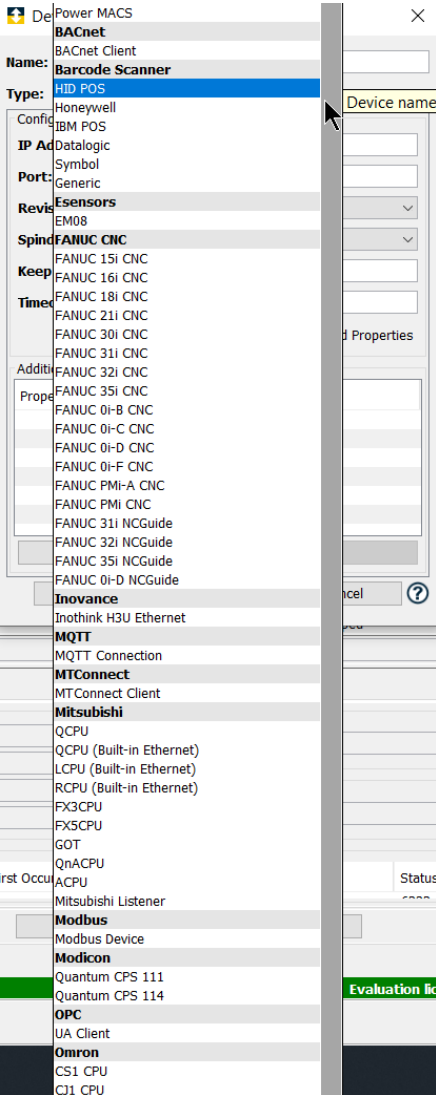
De
Name:
Type:
Config
IP Ad
Port:
Revis
Spind
Keep
Timed
d Properties
Additi
Prope
ncel
First Occur
Status
Evaluation lic
Device name

Power MACS
BACnet
BACnet Client
Barcode Scanner
HID POS
Honeywell
IBM POS
Datalogic
Symbol
Generic
Esensors
EM08
FANUC CNC
FANUC 15i CNC
FANUC 16i CNC
FANUC 18i CNC
FANUC 21i CNC
FANUC 30i CNC
FANUC 31i CNC
FANUC 32i CNC
FANUC 35i CNC
FANUC 0i-B CNC
FANUC 0i-C CNC
FANUC 0i-D CNC
FANUC 0i-F CNC
FANUC PMi-A CNC
FANUC PMi CNC
FANUC 31i NCGuide
FANUC 32i NCGuide
FANUC 35i NCGuide
FANUC 0i-D NCGuide
Inovance
Inothink H3U Ethernet
MQTT
MQTT Connection
MTConnect
MTConnect Client
Mitsubishi
QCPU
QCPU (Built-in Ethernet)
LCPU (Built-in Ethernet)
RCPU (Built-in Ethernet)
FX3CPU
FX5CPU
GOT
QnACPU
ACPU
Mitsubishi Listener
Modbus
Modbus Device
Modicon
Quantum CPS 111
Quantum CPS 114
OPC
UA Client
Omron
CS1 CPU
CJ1 CPU